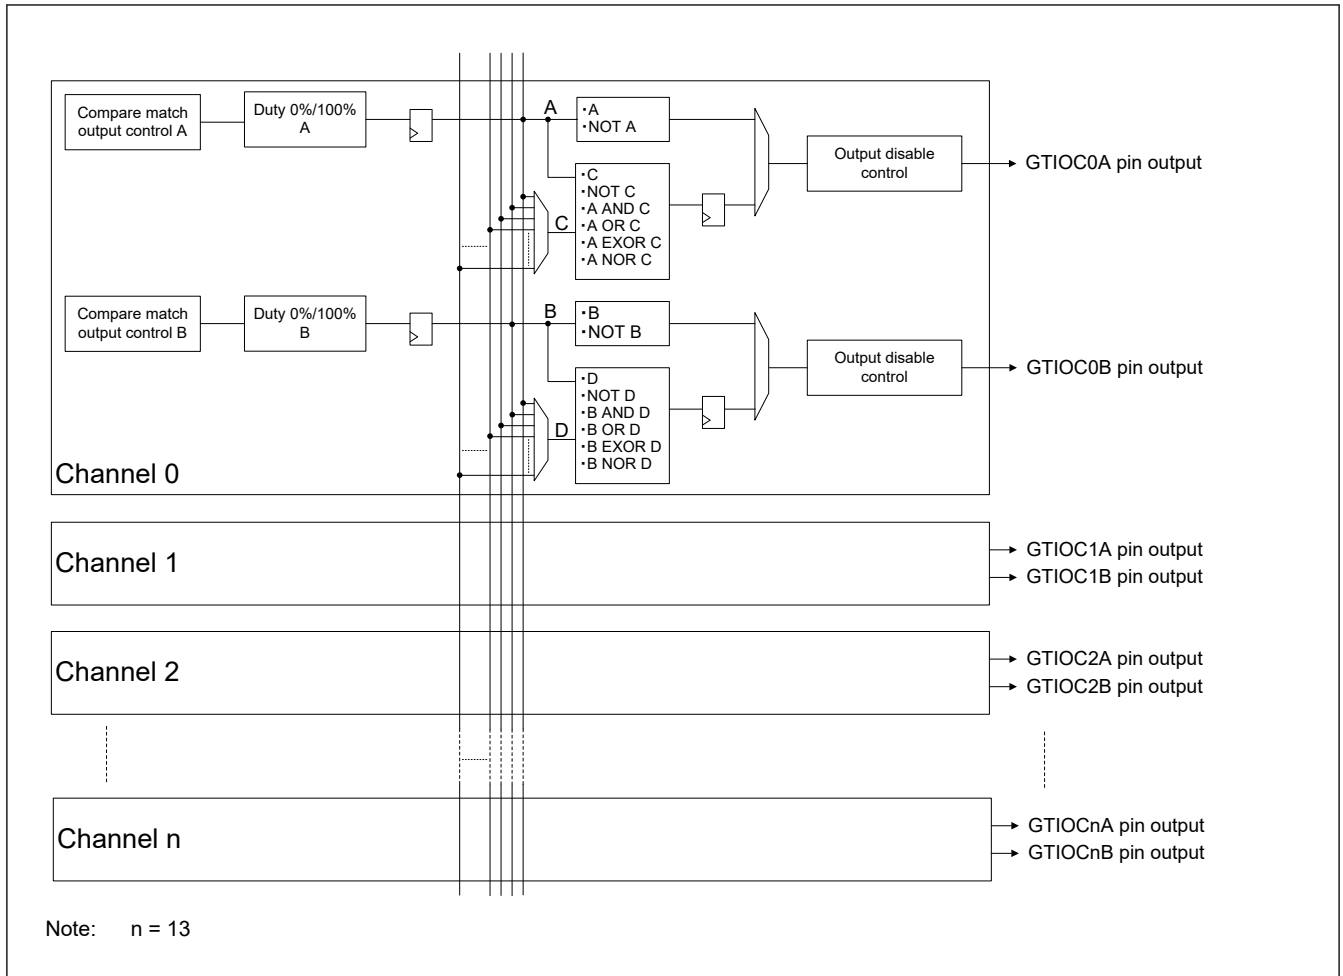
Compare match output control A

Duty 0%/100% A

A

•A
•NOT A

•C
•NOT C
•A AND C
•A OR C
•A EXOR C
•A NOR C

C

Output disable control

GTIOC0A pin output

Compare match output control B

Duty 0%/100% B

B

•B
•NOT B

•D
•NOT D
•B AND D
•B OR D
•B EXOR D
•B NOR D

D

Output disable control

GTIOC0B pin output

Channel 0

Channel 1

GTIOC1A pin output
GTIOC1B pin output

Channel 2

GTIOC2A pin output
GTIOC2B pin output

Channel n

GTIOCnA pin output
GTIOCnB pin output

Note: n = 13